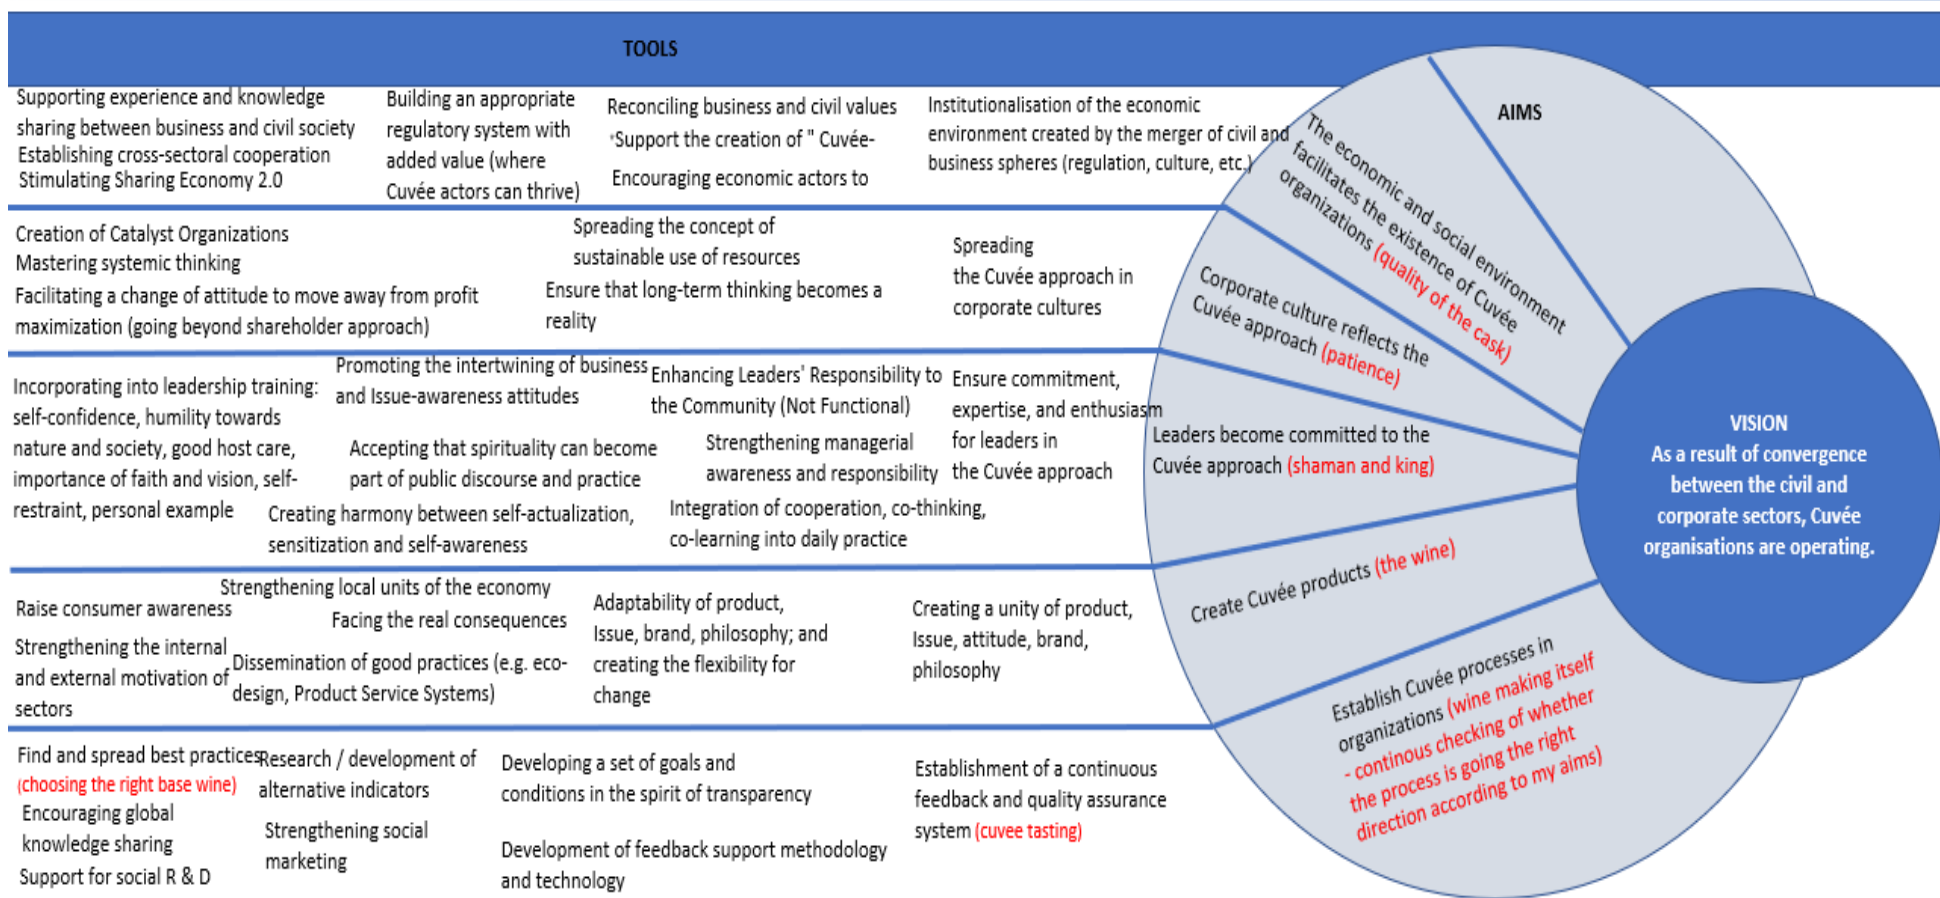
TOOLS

AIMS

Supporting experience and knowledge sharing between business and civil society
Establishing cross-sectoral cooperation
Stimulating Sharing Economy 2.0

Building an appropriate regulatory system with added value (where Cuvée actors can thrive)

Reconciling business and civil values
'Support the creation of " Cuvée-
Encouraging economic actors to

Institutionalisation of the economic environment created by the merger of civil and business spheres (regulation, culture, etc.)

The economic and social environment facilitates the existence of Cuvée organizations (quality of the cask)

Creation of Catalyst Organizations
Mastering systemic thinking
Facilitating a change of attitude to move away from profit maximization (going beyond shareholder approach)

Spreading the concept of sustainable use of resources
Ensure that long-term thinking becomes a reality

Spreading the Cuvée approach in corporate cultures

Corporate culture reflects the Cuvée approach (patience)

Incorporating into leadership training: self-confidence, humility towards nature and society, good host care, importance of faith and vision, self-restraint, personal example

Promoting the intertwining of business and Issue-awareness attitudes

Accepting that spirituality can become part of public discourse and practice

Creating harmony between self-actualization, sensitization and self-awareness

Enhancing Leaders' Responsibility to the Community (Not Functional)

Strengthening managerial awareness and responsibility

Integration of cooperation, co-thinking, co-learning into daily practice

Ensure commitment, expertise, and enthusiasm for leaders in the Cuvée approach

Leaders become committed to the Cuvée approach (shaman and king)

VISION
As a result of convergence between the civil and corporate sectors, Cuvée organisations are operating.

Raise consumer awareness
Strengthening the internal and external motivation of sectors

Strengthening local units of the economy
Facing the real consequences
Dissemination of good practices (e.g. eco-design, Product Service Systems)

Adaptability of product, Issue, brand, philosophy; and creating the flexibility for change

Creating a unity of product, Issue, attitude, brand, philosophy

Create Cuvée products (the wine)

Find and spread best practices (choosing the right base wine)
Encouraging global knowledge sharing
Support for social R & D

Research / development of alternative indicators
Strengthening social marketing

Developing a set of goals and conditions in the spirit of transparency
Development of feedback support methodology and technology

Establishment of a continuous feedback and quality assurance system (cuvee tasting)

Establish Cuvée processes in organizations (wine making itself - continous checking of whether the process is going the right direction according to my aims)